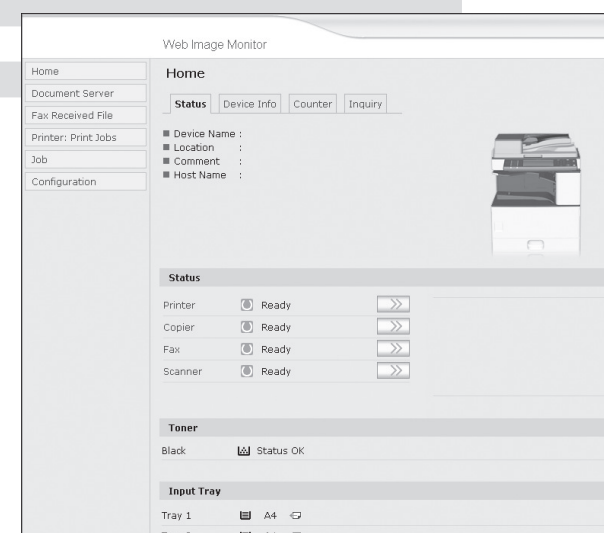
Web Image Monitor

Home
Document Server
Fax Received File
Printer: Print Jobs
Job
Configuration

Home

Status | Device Info | Counter | Inquiry

■ Device Name :
■ Location :
■ Comment :
■ Host Name :

Status

| | | |
|---|---|---|
| Printer | Ready | >> |
| Copier | Ready | >> |
| Fax | Ready | >> |
| Scanner | Ready | >> |

Toner

Black Status OK

Input Tray

Tray 1 A4